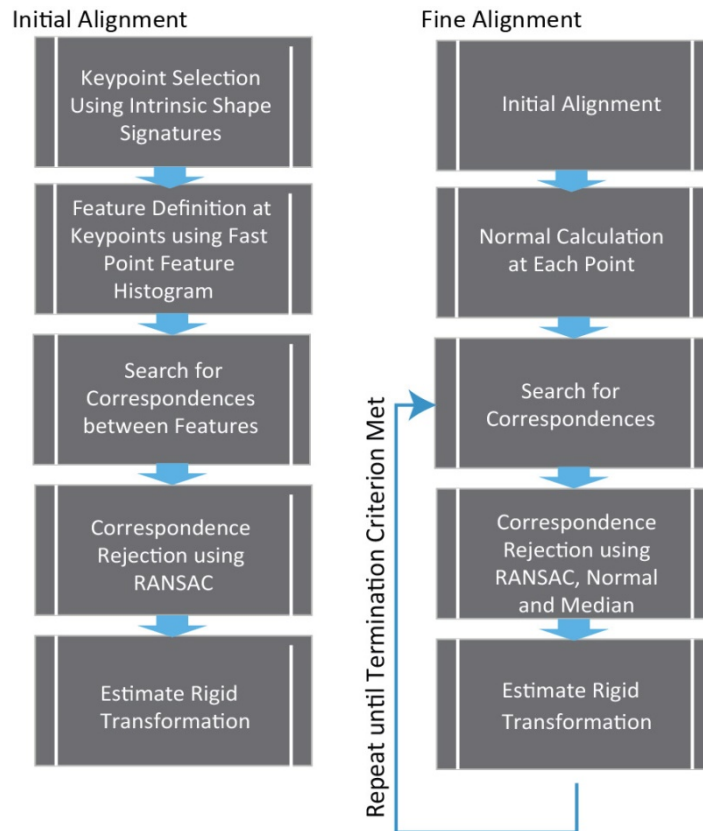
Initial Alignment

Keypoint Selection Using Intrinsic Shape Signatures

Feature Definition at Keypoints using Fast Point Feature Histogram

Search for Correspondences between Features

Correspondence Rejection using RANSAC

Estimate Rigid Transformation

Fine Alignment

Initial Alignment

Normal Calculation at Each Point

Search for Correspondences

Correspondence Rejection using RANSAC, Normal and Median

Estimate Rigid Transformation

Repeat until Termination Criterion Met